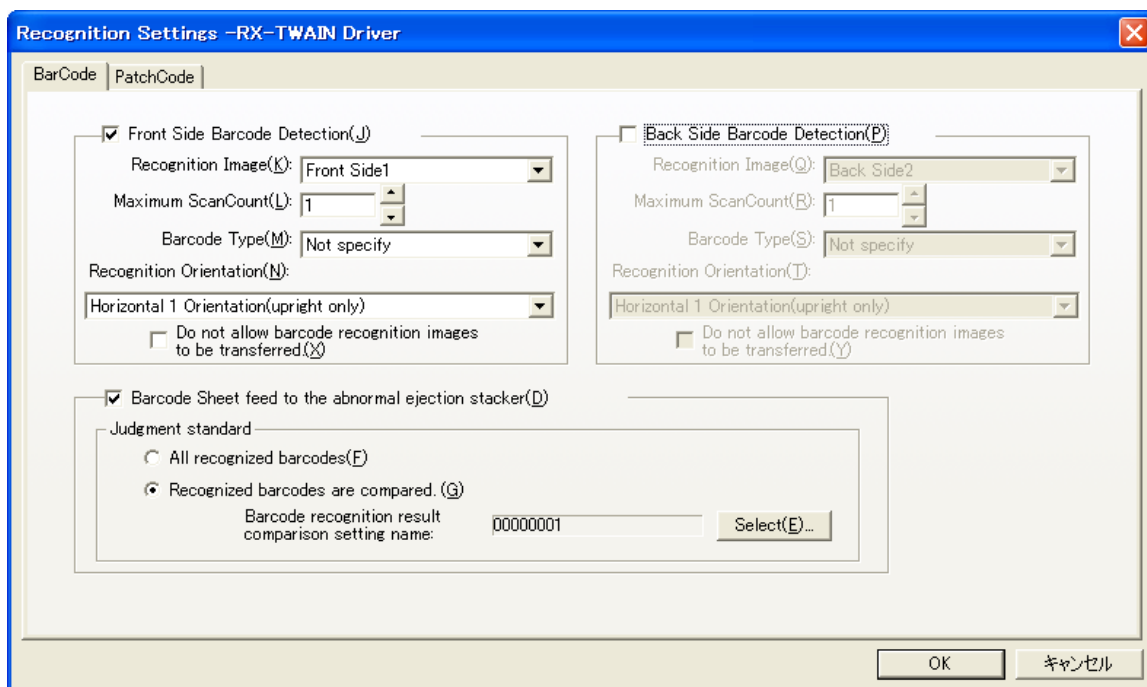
Recognition Settings -RX-TWAIN Driver

BarCode | PatchCode

Front Side Barcode Detection(J)

Recognition Image(K): Front Side1

Maximum ScanCount(L): 1

Barcode Type(M): Not specify

Recognition Orientation(N):

Horizontal 1 Orientation(upright only)

Do not allow barcode recognition images to be transferred.(X)

Back Side Barcode Detection(P)

Recognition Image(Q): Back Side2

Maximum ScanCount(R): 1

Barcode Type(S): Not specify

Recognition Orientation(T):

Horizontal 1 Orientation(upright only)

Do not allow barcode recognition images to be transferred.(Y)

Barcode Sheet feed to the abnormal ejection stacker(D)

Judgment standard

All recognized barcodes(F)

Recognized barcodes are compared. (G)

Barcode recognition result comparison setting name: 00000001 Select(E)...

OK キャンセル